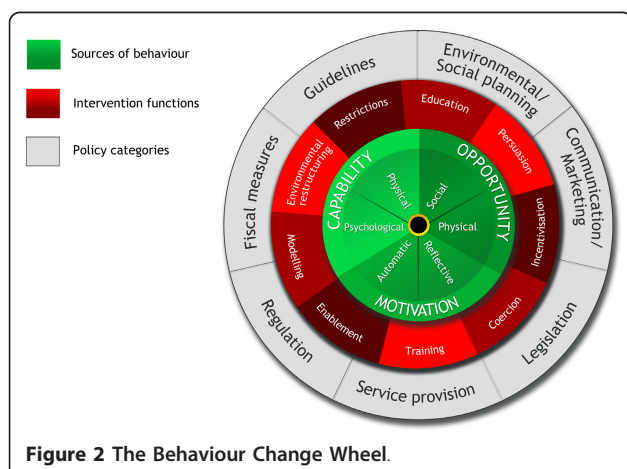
Sources of behaviour

Intervention functions

Policy categories

Guidelines

Environmental/ Social planning

Communication/ Marketing

Legislation

Service provision

Regulation

Fiscal measures

Restrictions

Education

Persuasion

Incentivisation

Coercion

Training

Enablement

Modelling

Environmental restructuring

CAPABILITY

OPPORTUNITY

MOTIVATION

Physical

Social

Psychological

Physical

Automatic

Reflective

**Figure 2 The Behaviour Change Wheel.**